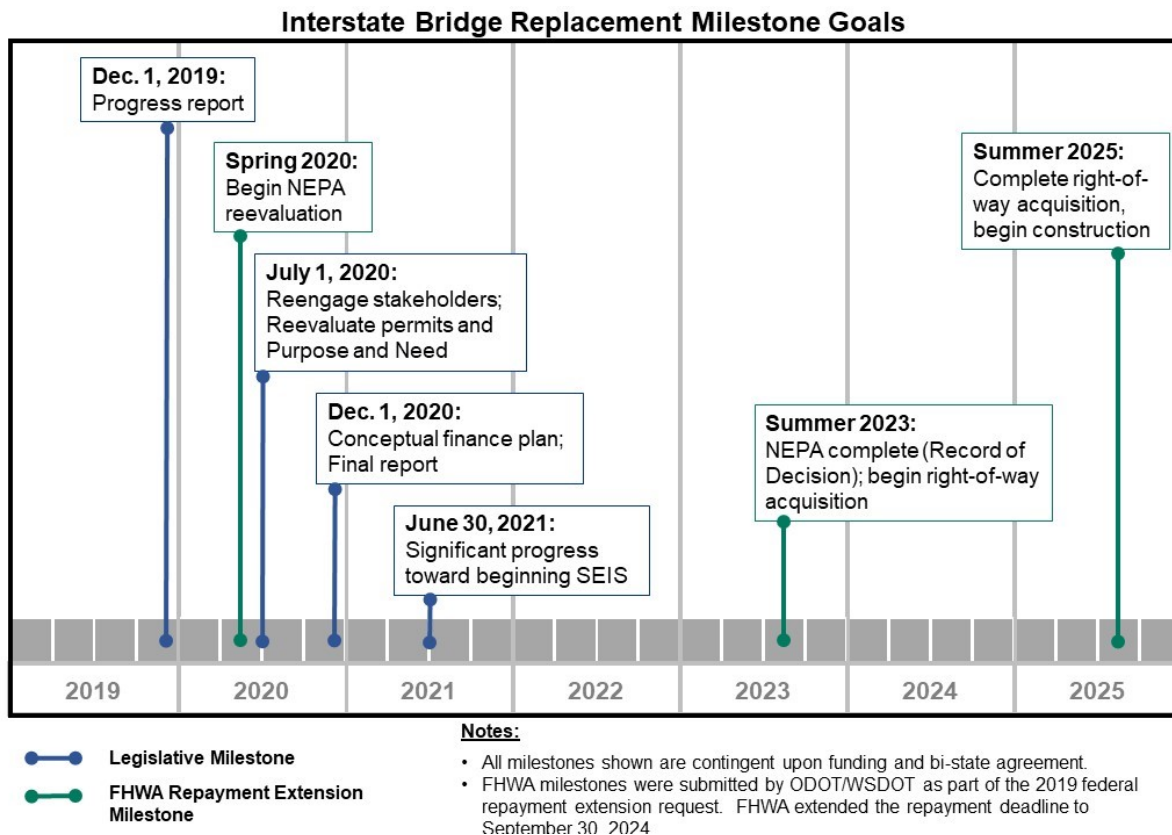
Interstate Bridge Replacement Milestone Goals

Dec. 1, 2019: Progress report

Spring 2020: Begin NEPA reevaluation

July 1, 2020: Reengage stakeholders; Reevaluate permits and Purpose and Need

Dec. 1, 2020: Conceptual finance plan; Final report

June 30, 2021: Significant progress toward beginning SEIS

Summer 2023: NEPA complete (Record of Decision); begin right-of-way acquisition

Summer 2025: Complete right-of-way acquisition, begin construction

2019 2020 2021 2022 2023 2024 2025

Legislative Milestone

FHWA Repayment Extension Milestone

Notes:
• All milestones shown are contingent upon funding and bi-state agreement.
• FHWA milestones were submitted by ODOT/WSDOT as part of the 2019 federal repayment extension request. FHWA extended the repayment deadline to September 30, 2024.